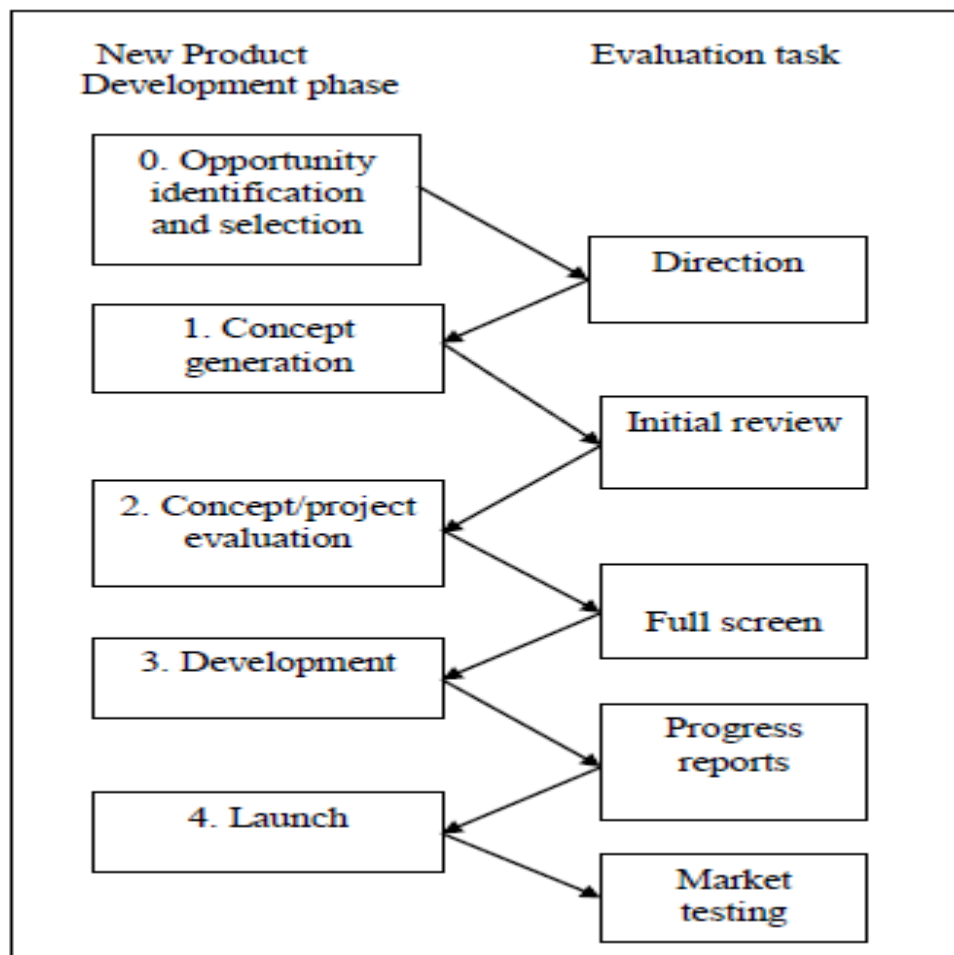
New Product Development phase

Evaluation task

0. Opportunity identification and selection

Direction

1. Concept generation

Initial review

2. Concept/project evaluation

Full screen

3. Development

Progress reports

4. Launch

Market testing